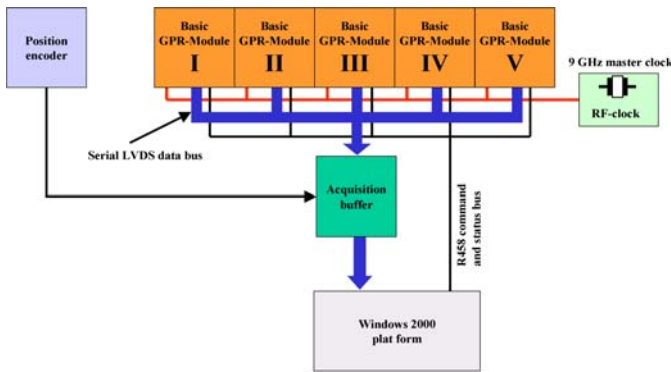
Position encoder

Basic GPR-Module I

Basic GPR-Module II

Basic GPR-Module III

Basic GPR-Module IV

Basic GPR-Module V

9 GHz master clock

RF-clock

Serial LVDS data bus

Acquisition buffer

R458 command and status bus

Windows 2000 plat form